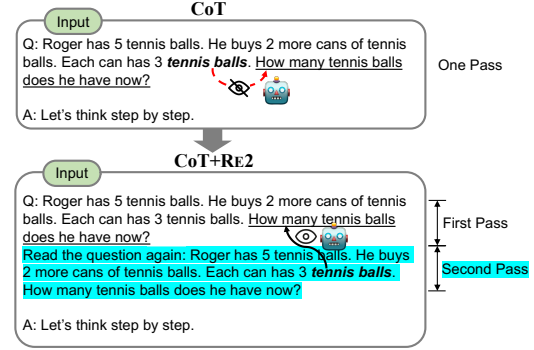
CoT

Input

Q: Roger has 5 tennis balls. He buys 2 more cans of tennis balls. Each can has 3 ***tennis balls***. How many tennis balls does he have now?

A: Let's think step by step.

One Pass

CoT+RE2

Input

Q: Roger has 5 tennis balls. He buys 2 more cans of tennis balls. Each can has 3 tennis balls. How many tennis balls does he have now?

Read the question again: Roger has 5 tennis balls. He buys 2 more cans of tennis balls. Each can has 3 ***tennis balls***. How many tennis balls does he have now?

A: Let's think step by step.

First Pass

Second Pass